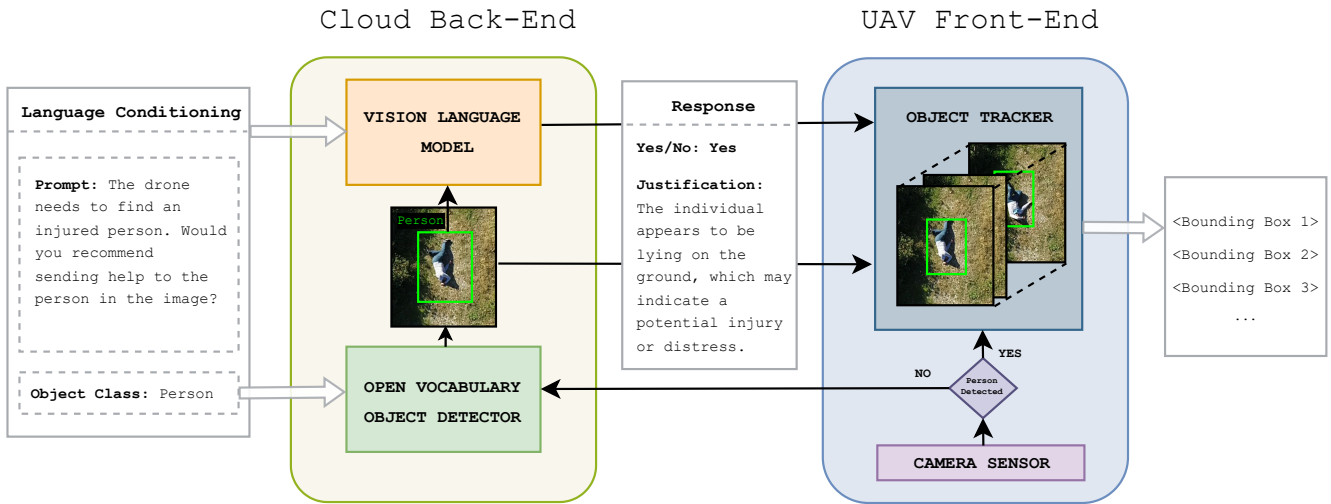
Cloud Back-End

UAV Front-End

Language Conditioning

Prompt: The drone needs to find an injured person. Would you recommend sending help to the person in the image?

Object Class: Person

VISION LANGUAGE MODEL

Person

OPEN VOCABULARY OBJECT DETECTOR

Response

Yes/No: Yes

Justification: The individual appears to be lying on the ground, which may indicate a potential injury or distress.

OBJECT TRACKER

<Bounding Box 1>

<Bounding Box 2>

<Bounding Box 3>

...

NO

YES

Person Detected

CAMERA SENSOR